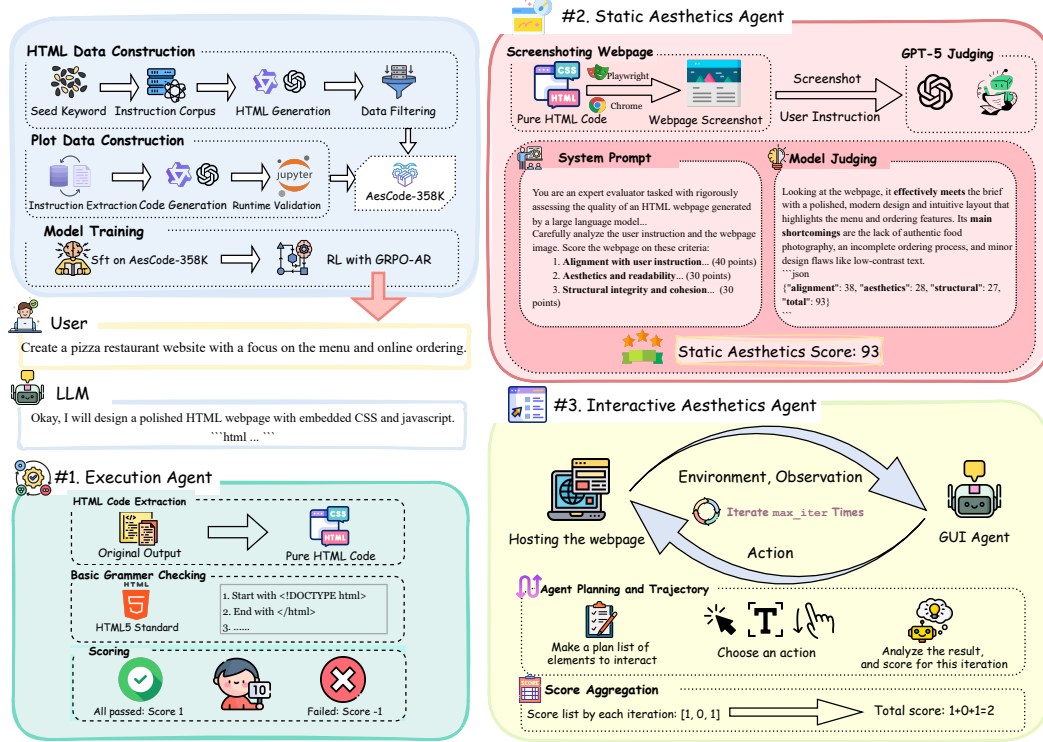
HTML Data Construction

Seed Keyword Instruction Corpus HTML Generation Data Filtering

Plot Data Construction

Instruction Extraction Code Generation Runtime Validation

jupyter

AesCode-358K

Model Training

Sft on AesCode-358K RL with GRPO-AR

User

Create a pizza restaurant website with a focus on the menu and online ordering.

LLM

Okay, I will design a polished HTML webpage with embedded CSS and javascript.
```html ... ```

#1. Execution Agent

HTML Code Extraction

Original Output

CSS
HTML
Pure HTML Code

Basic Grammer Checking

HTML
HTML5 Standard

1. Start with <!DOCTYPE html>
2. End with </html>
3. ......

Scoring

All passed: Score 1

10

Failed: Score -1

#2. Static Aesthetics Agent

Screenshoting Webpage

CSS
HTML
Pure HTML Code

Playwright
Chrome

Webpage Screenshot

Screenshot

User Instruction

GPT-5 Judging

System Prompt

You are an expert evaluator tasked with rigorously assessing the quality of an HTML webpage generated by a large language model...
Carefully analyze the user instruction and the webpage image. Score the webpage on these criteria:
1. Alignment with user instruction... (40 points)
2. Aesthetics and readability... (30 points)
3. Structural integrity and cohesion... (30 points)

Model Judging

Looking at the webpage, it effectively meets the brief with a polished, modern design and intuitive layout that highlights the menu and ordering features. Its main shortcomings are the lack of authentic food photography, an incomplete ordering process, and minor design flaws like low-contrast text.
```json
{"alignment": 38, "aesthetics": 28, "structural": 27, "total": 93}
```

Static Aesthetics Score: 93

#3. Interactive Aesthetics Agent

Environment, Observation

Iterate max_iter Times

Hosting the webpage

Action

GUI Agent

Agent Planning and Trajectory

Make a plan list of elements to interact

Choose an action

Analyze the result, and score for this iteration

Score Aggregation

SCORE

Score list by each iteration: [1, 0, 1]

Total score: 1+0+1=2